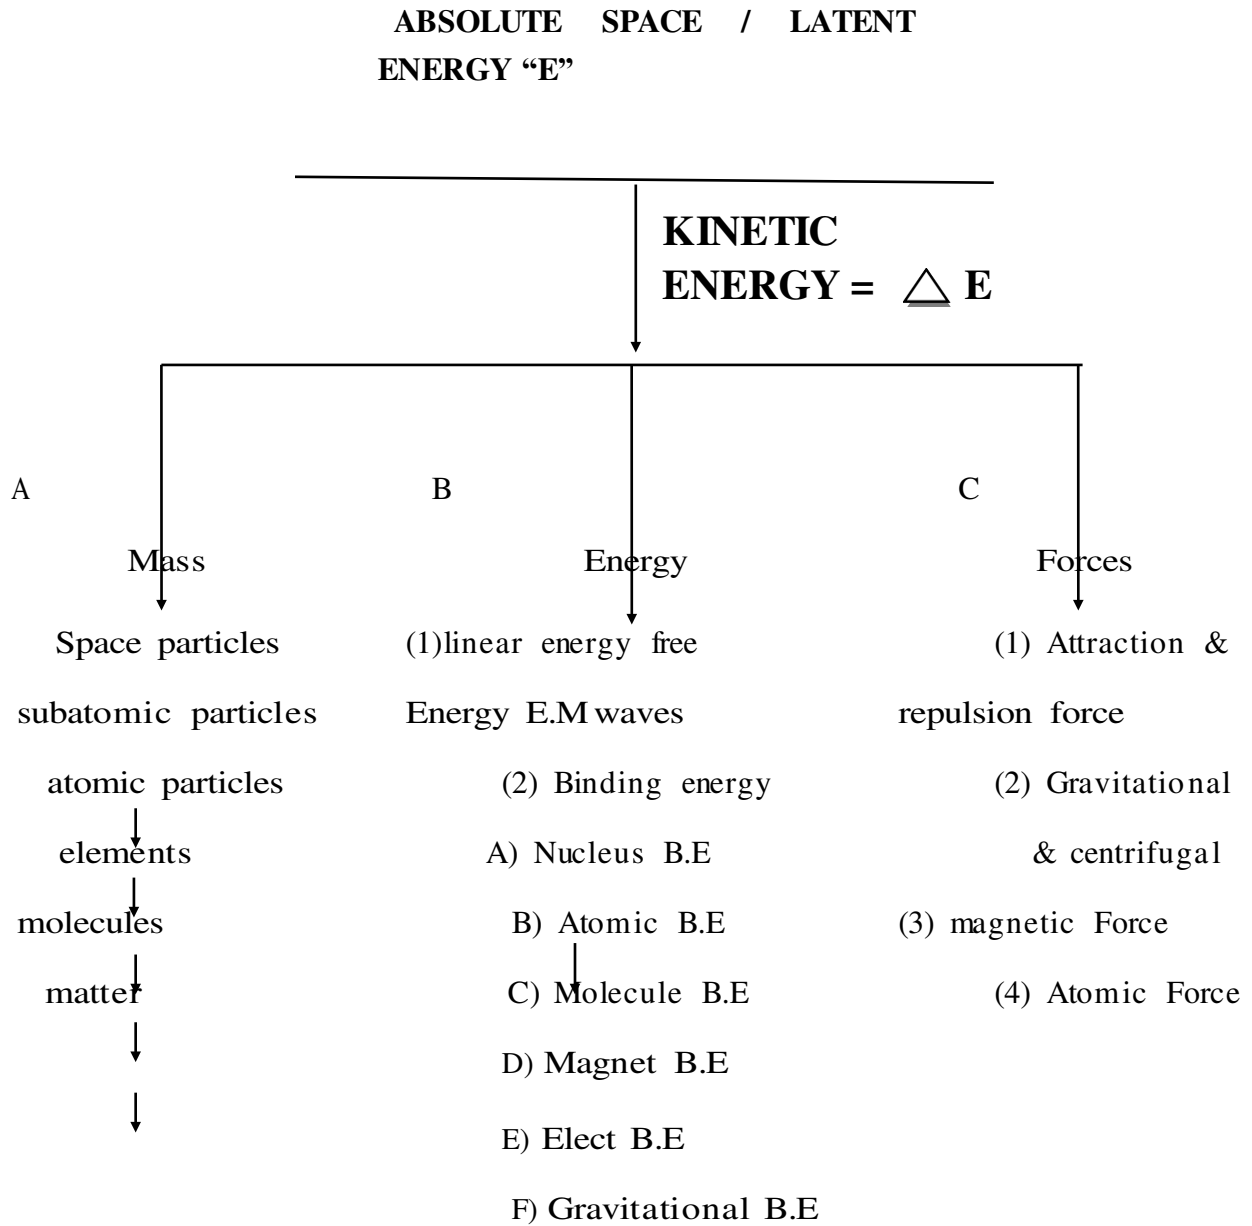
ABSOLUTE SPACE / LATENT ENERGY “E”

KINETIC ENERGY = $\triangle$ E

A

Mass

Space particles

subatomic particles

atomic particles

elements

molecules

matter

B

Energy

(1)linear energy free Energy E.M waves

(2) Binding energy

A) Nucleus B.E

B) Atomic B.E

C) Molecule B.E

D) Magnet B.E

E) Elect B.E

F) Gravitational B.E

C

Forces

(1) Attraction & repulsion force

(2) Gravitational & centrifugal

(3) magnetic Force

(4) Atomic Force